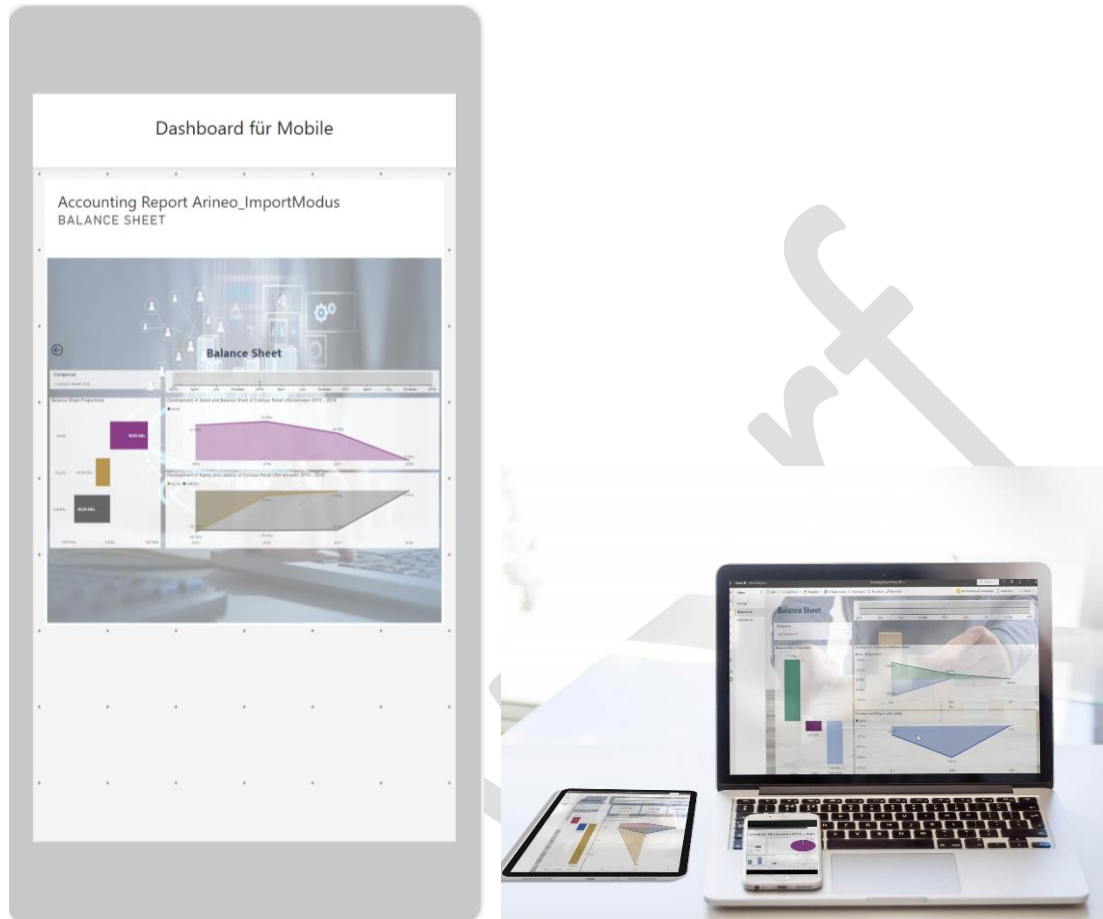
Dashboard für Mobile

Accounting Report Arineo_ImportModus
BALANCE SHEET

Balance Sheet

Companies

Balance Sheet Proportions

Development of Assets and Balance Sheet of Contoso Retail USA between 2015 - 2018

Development of Equity and Liability of Contoso Retail USA between 2015 - 2018

Balance Sheet